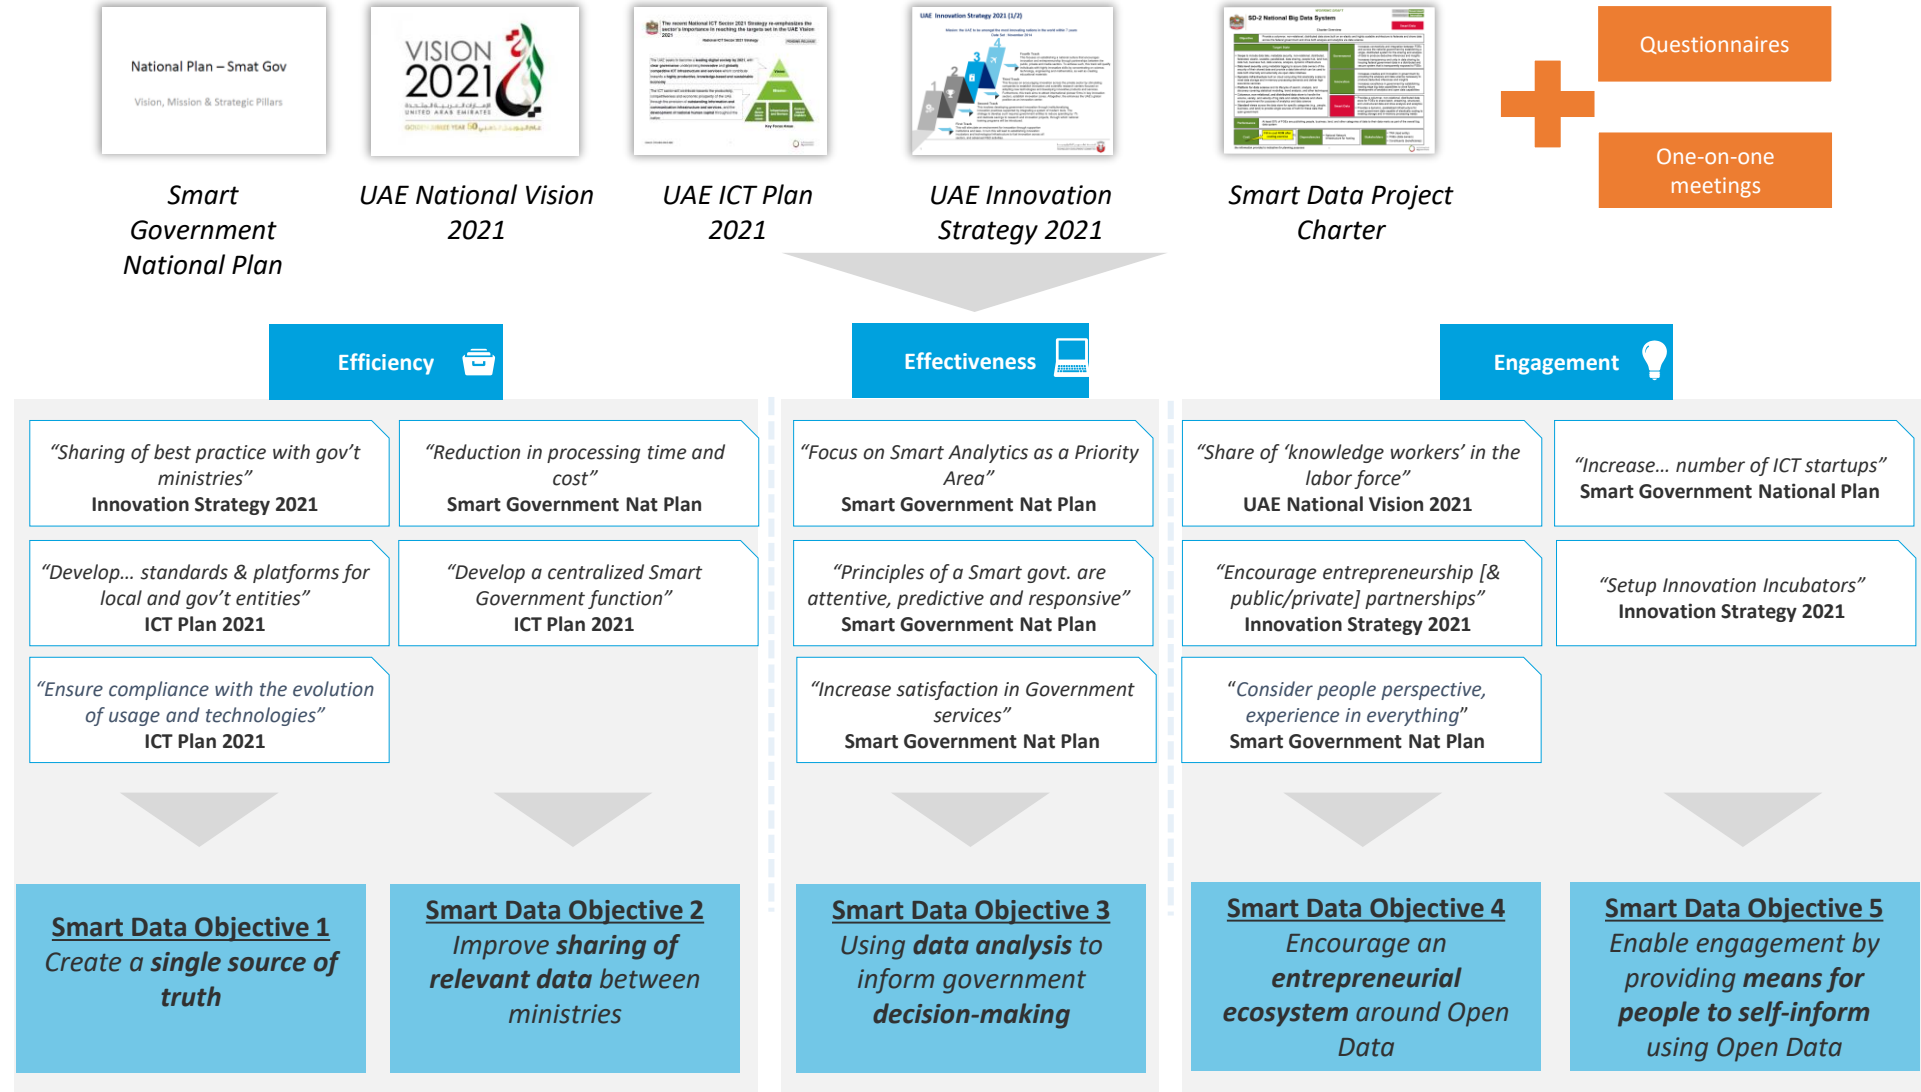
National Plan – Smat Gov
Vision, Mission & Strategic Pillars

VISION 2021
UNITED ARAB EMIRATES

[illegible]

UAE Innovation Strategy 2021 (1/2)

SD-2 National Big Data System

Smart Government National Plan

UAE National Vision 2021

UAE ICT Plan 2021

UAE Innovation Strategy 2021

Smart Data Project Charter

Questionnaires

One-on-one meetings

Efficiency

Effectiveness

Engagement

"Sharing of best practice with gov't ministries"
Innovation Strategy 2021

"Reduction in processing time and cost"
Smart Government Nat Plan

"Focus on Smart Analytics as a Priority Area"
Smart Government Nat Plan

"Share of 'knowledge workers' in the labor force"
UAE National Vision 2021

"Increase… number of ICT startups"
Smart Government National Plan

"Develop… standards & platforms for local and gov't entities"
ICT Plan 2021

"Develop a centralized Smart Government function"
ICT Plan 2021

"Principles of a Smart govt. are attentive, predictive and responsive"
Smart Government Nat Plan

"Encourage entrepreneurship [& public/private] partnerships"
Innovation Strategy 2021

"Setup Innovation Incubators"
Innovation Strategy 2021

"Ensure compliance with the evolution of usage and technologies"
ICT Plan 2021

"Increase satisfaction in Government services"
Smart Government Nat Plan

"Consider people perspective, experience in everything"
Smart Government Nat Plan

Smart Data Objective 1
Create a single source of truth

Smart Data Objective 2
Improve sharing of relevant data between ministries

Smart Data Objective 3
Using data analysis to inform government decision-making

Smart Data Objective 4
Encourage an entrepreneurial ecosystem around Open Data

Smart Data Objective 5
Enable engagement by providing means for people to self-inform using Open Data